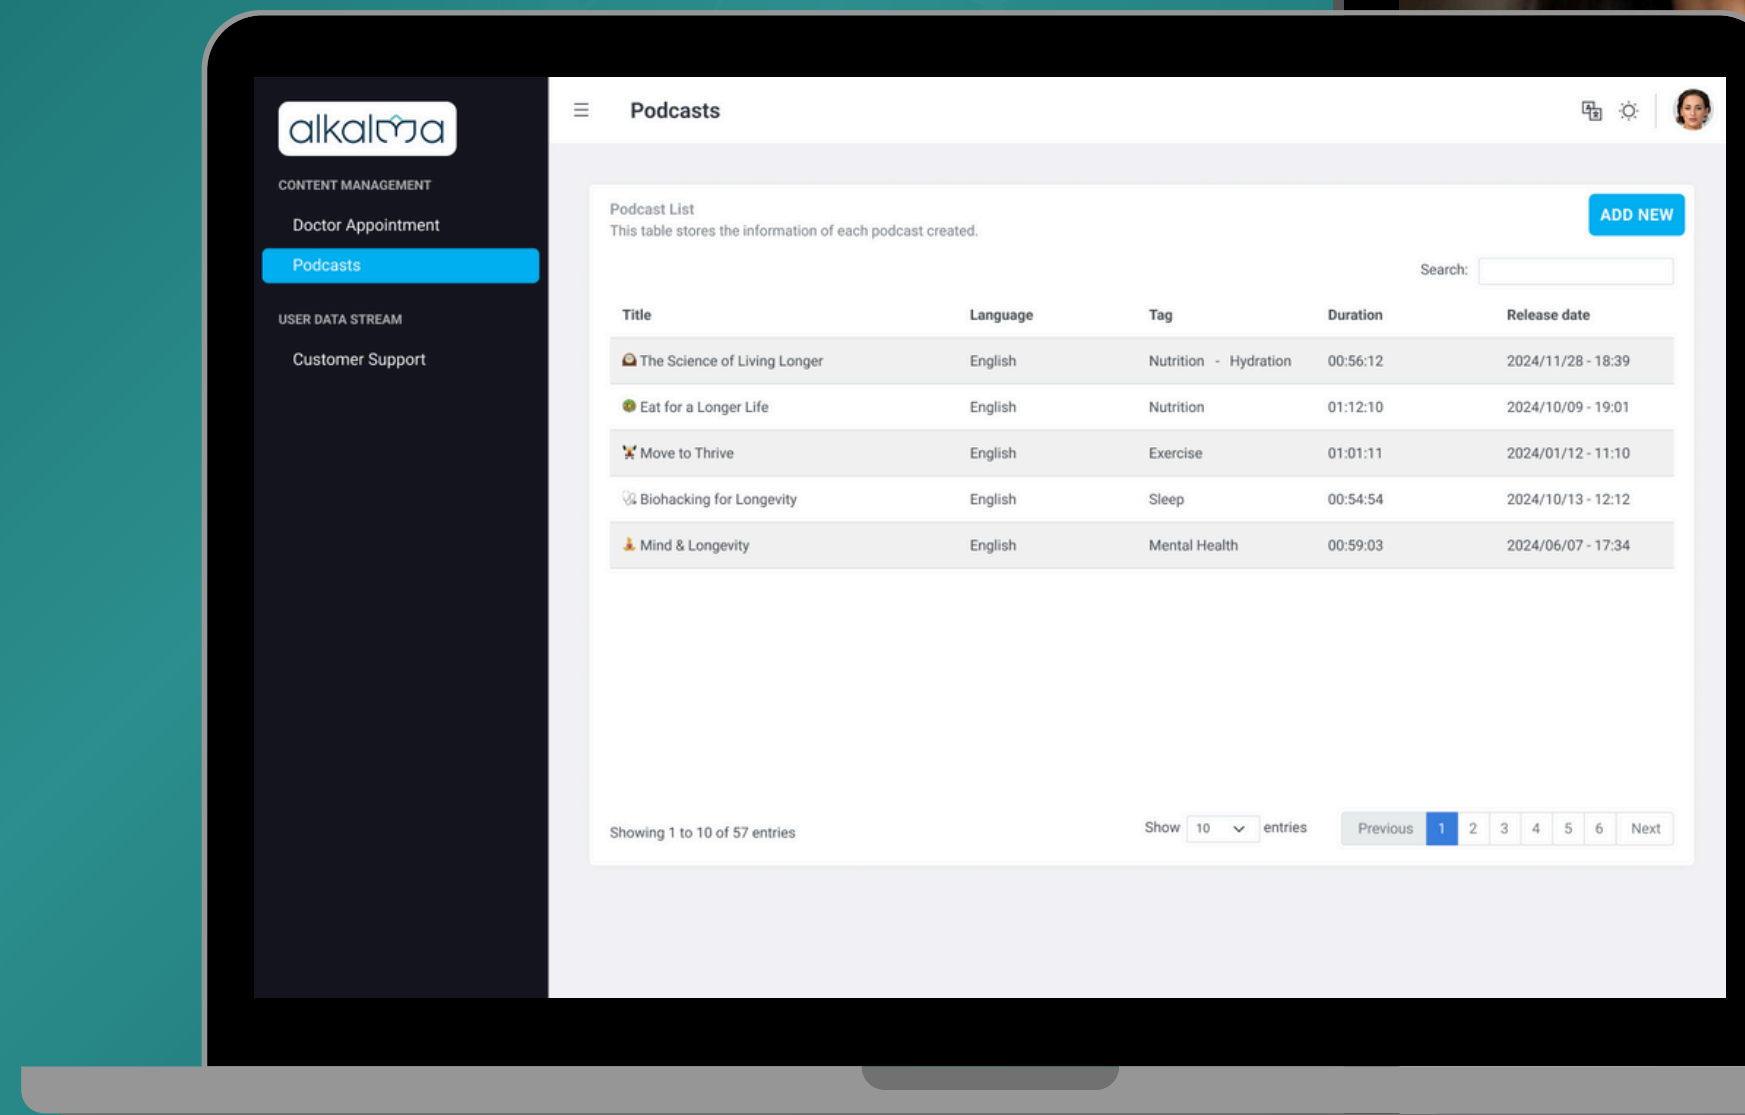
alkalma

CONTENT MANAGEMENT

Doctor Appointment

Podcasts

USER DATA STREAM

Customer Support

Podcasts

Podcast List
This table stores the information of each podcast created.

ADD NEW

Search:

| Title | Language | Tag | Duration | Release date |
|---|---|---|---|---|
| The Science of Living Longer | English | Nutrition - Hydration | 00:56:12 | 2024/11/28 - 18:39 |
| Eat for a Longer Life | English | Nutrition | 01:12:10 | 2024/10/09 - 19:01 |
| Move to Thrive | English | Exercise | 01:01:11 | 2024/01/12 - 11:10 |
| Biohacking for Longevity | English | Sleep | 00:54:54 | 2024/10/13 - 12:12 |
| Mind & Longevity | English | Mental Health | 00:59:03 | 2024/06/07 - 17:34 |

Showing 1 to 10 of 57 entries

Show 10 entries

Previous 1 2 3 4 5 6 Next